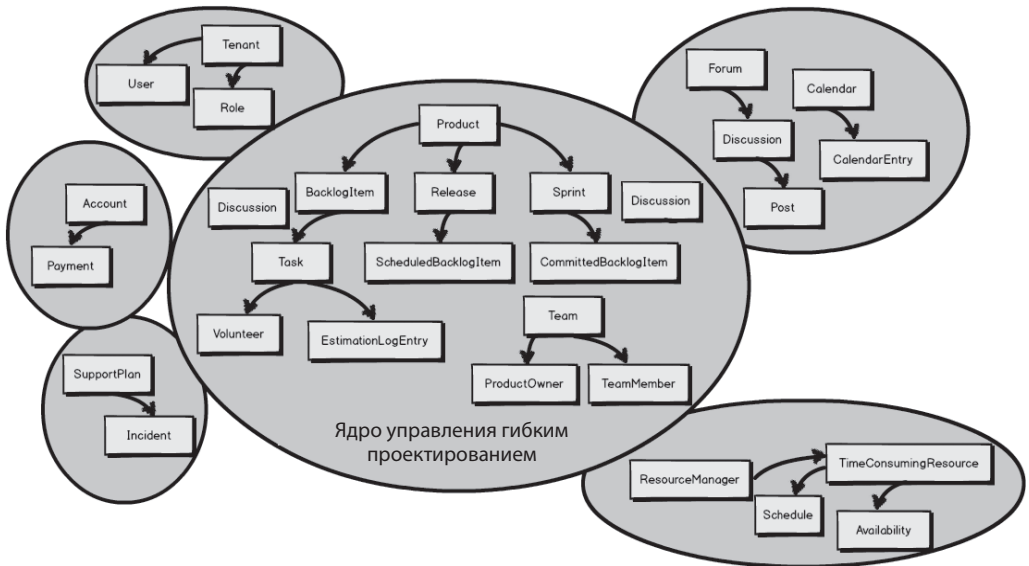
Tenant
User
Role

Forum
Calendar
Discussion
CalendarEntry
Post

Account
Payment

SupportPlan
Incident

Product
BacklogItem
Release
Sprint
Discussion
Discussion
Task
ScheduledBacklogItem
CommittedBacklogItem
Volunteer
EstimationLogEntry
Team
ProductOwner
TeamMember

Ядро управления гибким проектированием

ResourceManager
TimeConsumingResource
Schedule
Availability